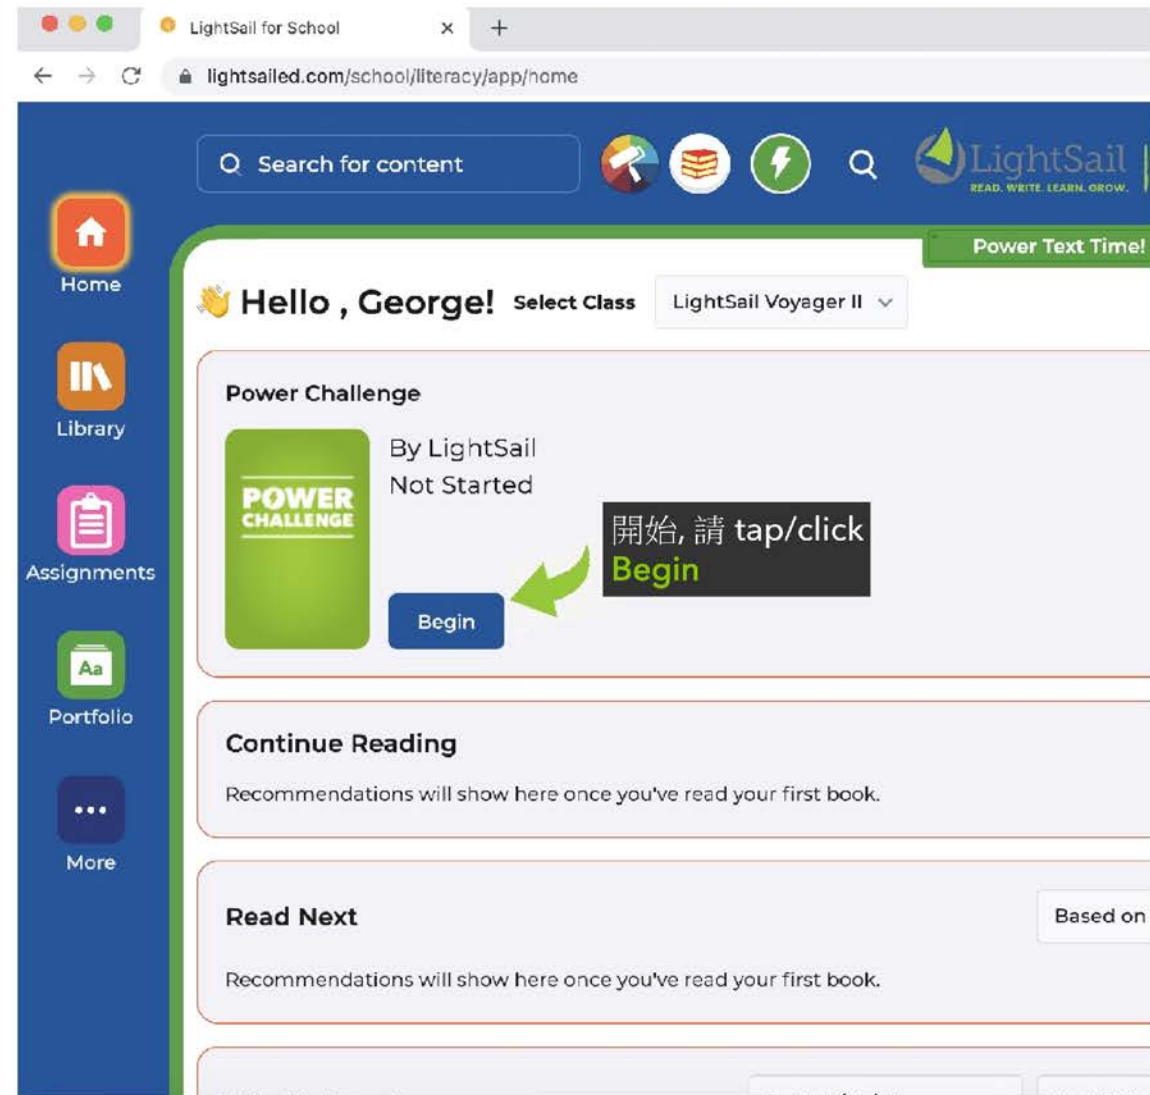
LightSail for School
lightsailed.com/school/literacy/app/home

Search for content

LightSail
READ. WRITE. LEARN. GROW.

Power Text Time!

Home

Library

Assignments

Portfolio

More

Hello , George! Select Class LightSail Voyager II

Power Challenge

POWER CHALLENGE

By LightSail
Not Started

開始, 請 tap/click
Begin

Begin

Continue Reading

Recommendations will show here once you've read your first book.

Read Next

Based on

Recommendations will show here once you've read your first book.